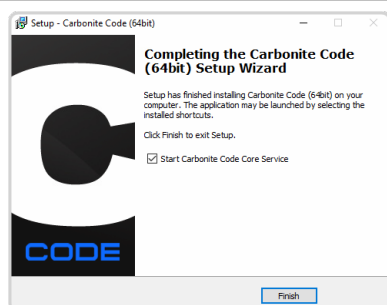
Setup - Carbonite Code (64bit)

Completing the Carbonite Code (64bit) Setup Wizard

Setup has finished installing Carbonite Code (64bit) on your computer. The application may be launched by selecting the installed shortcuts.

Click Finish to exit Setup.

Start Carbonite Code Core Service

CODE

Finish